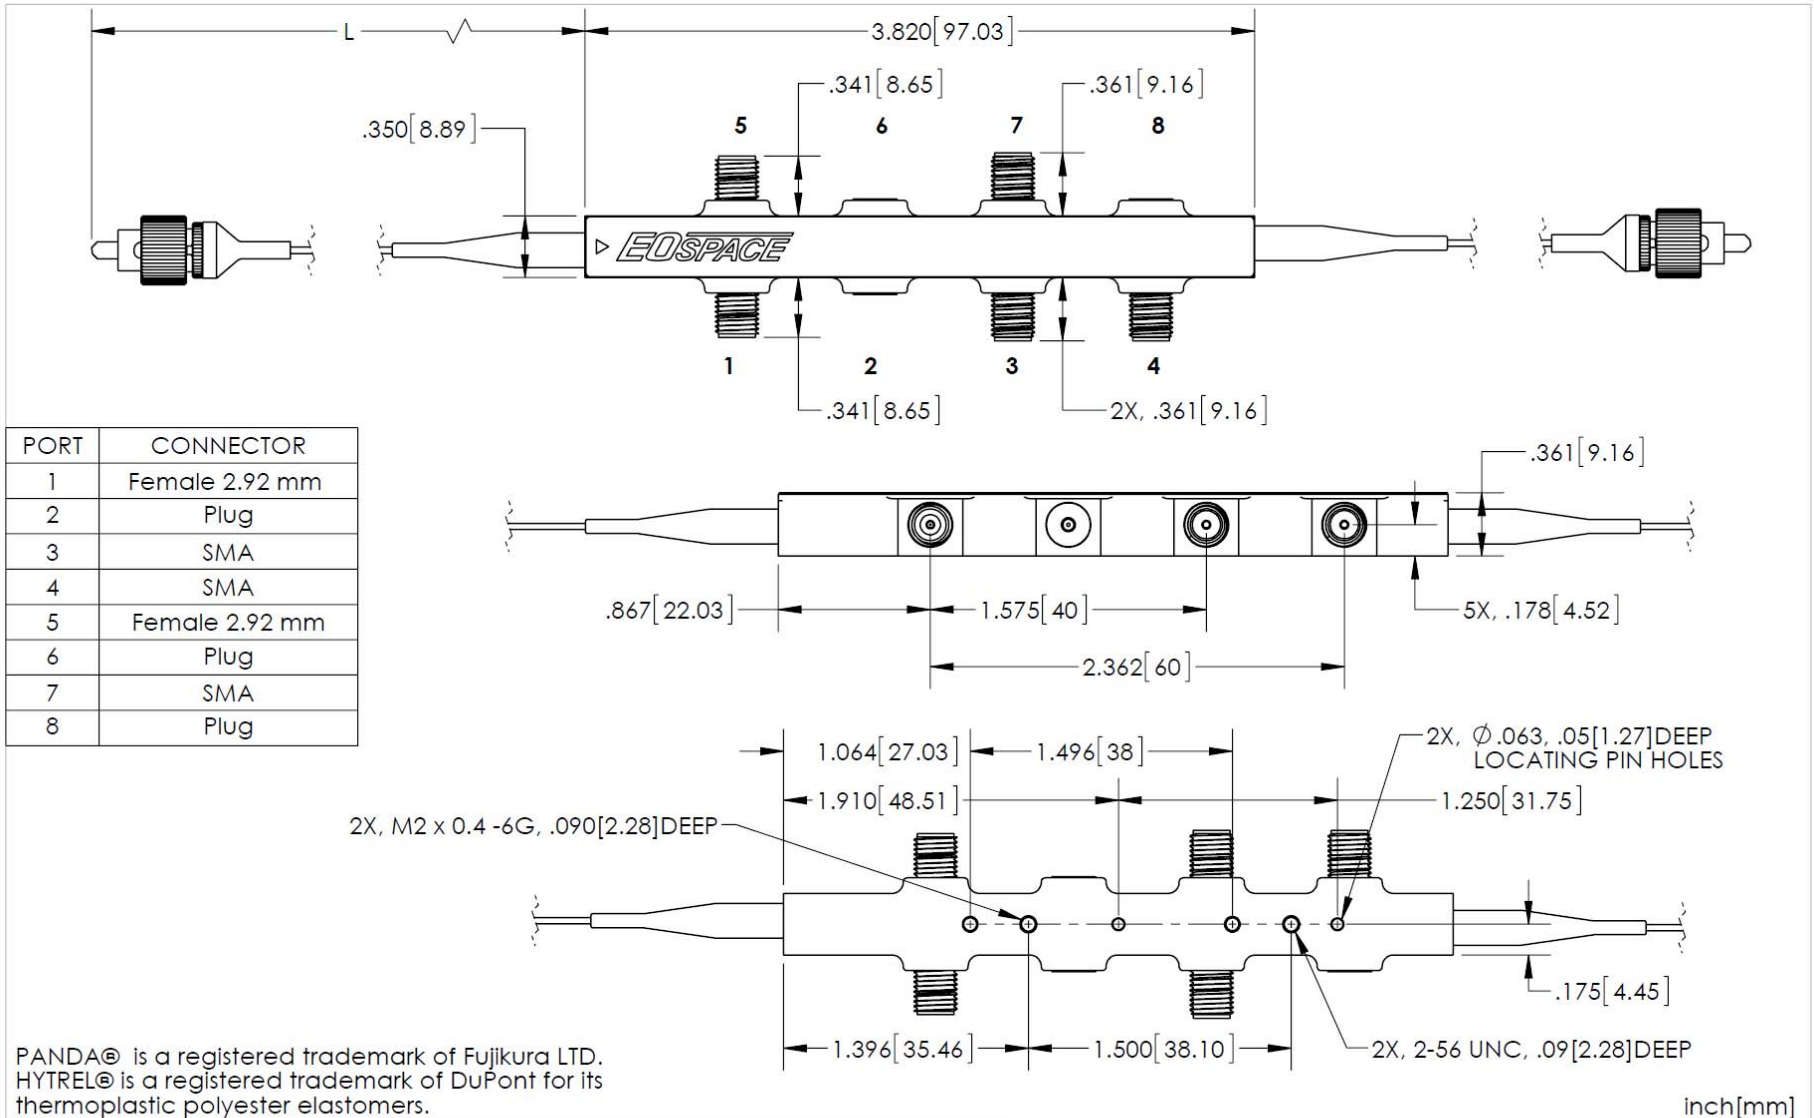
L

3.820[97.03]

.341[8.65]

.361[9.16]

.350[8.89]

5 6 7 8

EOSPACE

1 2 3 4

.341[8.65]

2X, .361[9.16]

| PORT | CONNECTOR |
|---|---|
| 1 | Female 2.92 mm |
| 2 | Plug |
| 3 | SMA |
| 4 | SMA |
| 5 | Female 2.92 mm |
| 6 | Plug |
| 7 | SMA |
| 8 | Plug |

.361[9.16]

.867[22.03]

1.575[40]

5X, .178[4.52]

2.362[60]

1.064[27.03]

1.496[38]

2X, $\varnothing$.063, .05[1.27]DEEP LOCATING PIN HOLES

1.910[48.51]

1.250[31.75]

2X, M2 x 0.4 -6G, .090[2.28]DEEP

.175[4.45]

1.396[35.46]

1.500[38.10]

2X, 2-56 UNC, .09[2.28]DEEP

PANDA® is a registered trademark of Fujikura LTD.
HYTREL® is a registered trademark of DuPont for its thermoplastic polyester elastomers.

inch[mm]